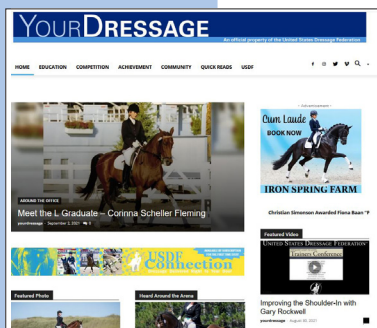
YOURDRESSAGE
An official property of the United States Dressage Federation

HOME EDUCATION COMPETITION ACHIEVEMENT COMMUNITY QUICK READS USDF

- Advertisement -

Cum Laude
BOOK NOW

IRON SPRING FARM

AROUND THE OFFICE
Meet the L Graduate – Corinna Scheller Fleming
yourdressage September 3, 2021 0

Christian Simonson Awarded Fiona Baan "F

USDF Connection

Featured Video
UNITED STATES DRESSAGE FEDERATION
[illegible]

Improving the Shoulder-In with Gary Rockwell
yourdressage August 30, 2021

Featured Photo

Heard Around the Arena